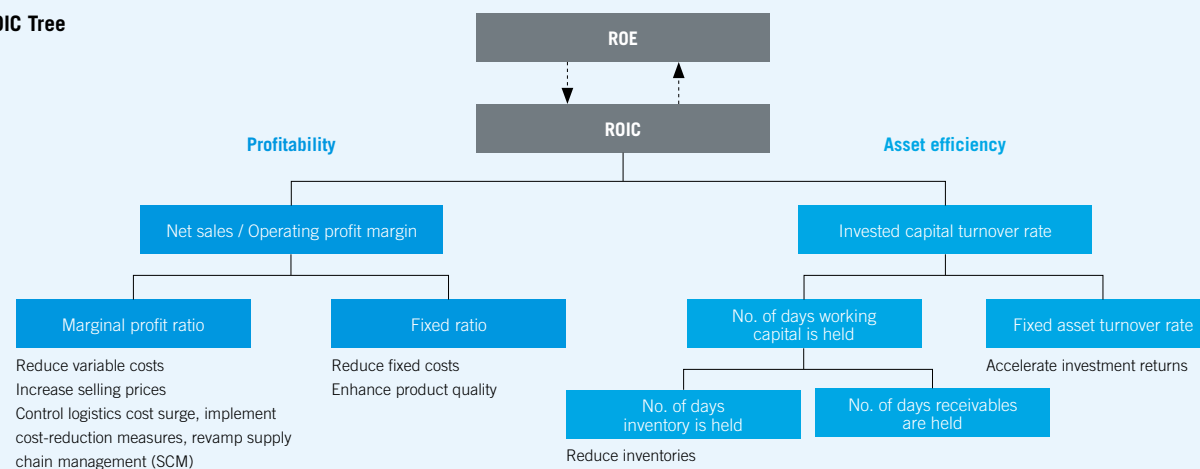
OIC Tree

ROE

ROIC

Profitability

Asset efficiency

Net sales / Operating profit margin

Invested capital turnover rate

Marginal profit ratio

Fixed ratio

No. of days working capital is held

Fixed asset turnover rate

Reduce variable costs
Increase selling prices
Control logistics cost surge, implement cost-reduction measures, revamp supply chain management (SCM)

Reduce fixed costs
Enhance product quality

Accelerate investment returns

No. of days inventory is held

No. of days receivables are held

Reduce inventories